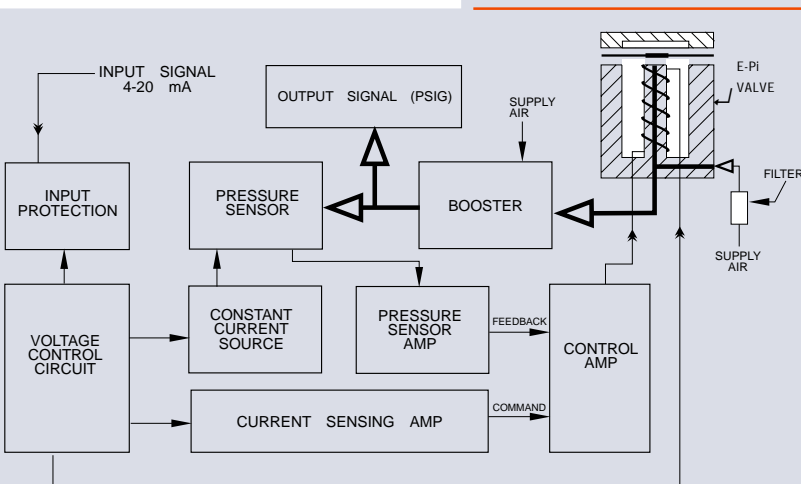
INPUT SIGNAL
4-20 mA

OUTPUT SIGNAL (PSIG)

SUPPLY AIR

E-Pi VALVE

FILTER

INPUT PROTECTION

PRESSURE SENSOR

BOOSTER

SUPPLY AIR

VOLTAGE CONTROL CIRCUIT

CONSTANT CURRENT SOURCE

PRESSURE SENSOR AMP

FEEDBACK

CONTROL AMP

CURRENT SENSING AMP

COMMAND